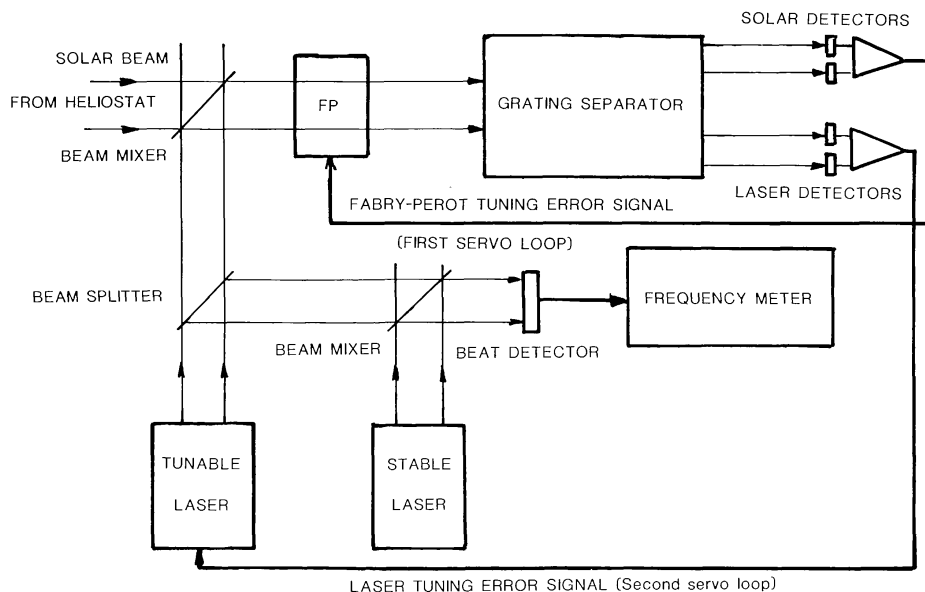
SOLAR DETECTORS

SOLAR BEAM

FROM HELIOSTAT

BEAM MIXER

FP

GRATING SEPARATOR

LASER DETECTORS

FABRY-PEROT TUNING ERROR SIGNAL

(FIRST SERVO LOOP)

BEAM SPLITTER

FREQUENCY METER

BEAM MIXER

BEAT DETECTOR

TUNABLE LASER

STABLE LASER

LASER TUNING ERROR SIGNAL (Second servo loop)